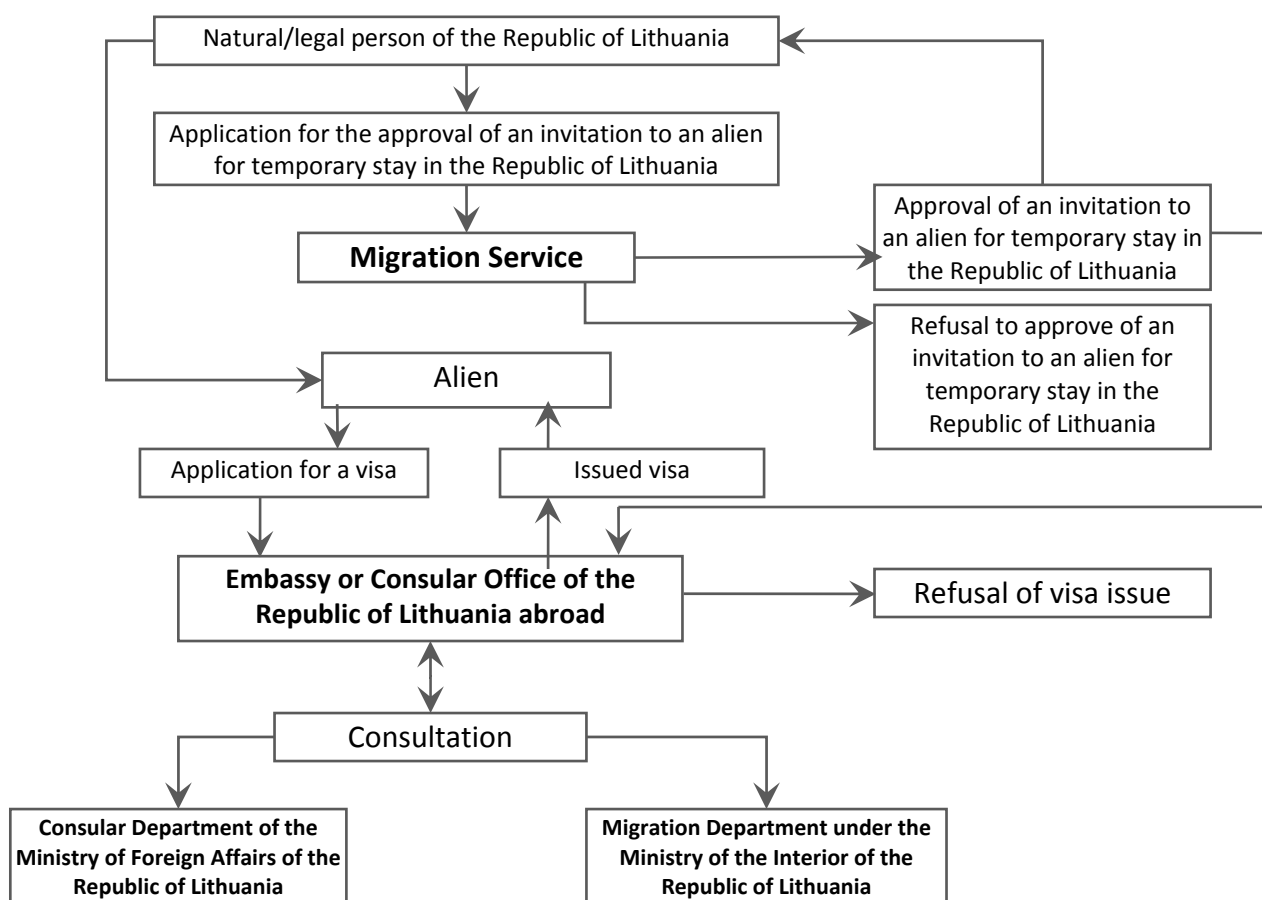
Natural/legal person of the Republic of Lithuania

Application for the approval of an invitation to an alien for temporary stay in the Republic of Lithuania

Migration Service

Approval of an invitation to an alien for temporary stay in the Republic of Lithuania

Refusal to approve of an invitation to an alien for temporary stay in the Republic of Lithuania

Alien

Application for a visa

Issued visa

Embassy or Consular Office of the Republic of Lithuania abroad

Refusal of visa issue

Consultation

Consular Department of the Ministry of Foreign Affairs of the Republic of Lithuania

Migration Department under the Ministry of the Interior of the Republic of Lithuania